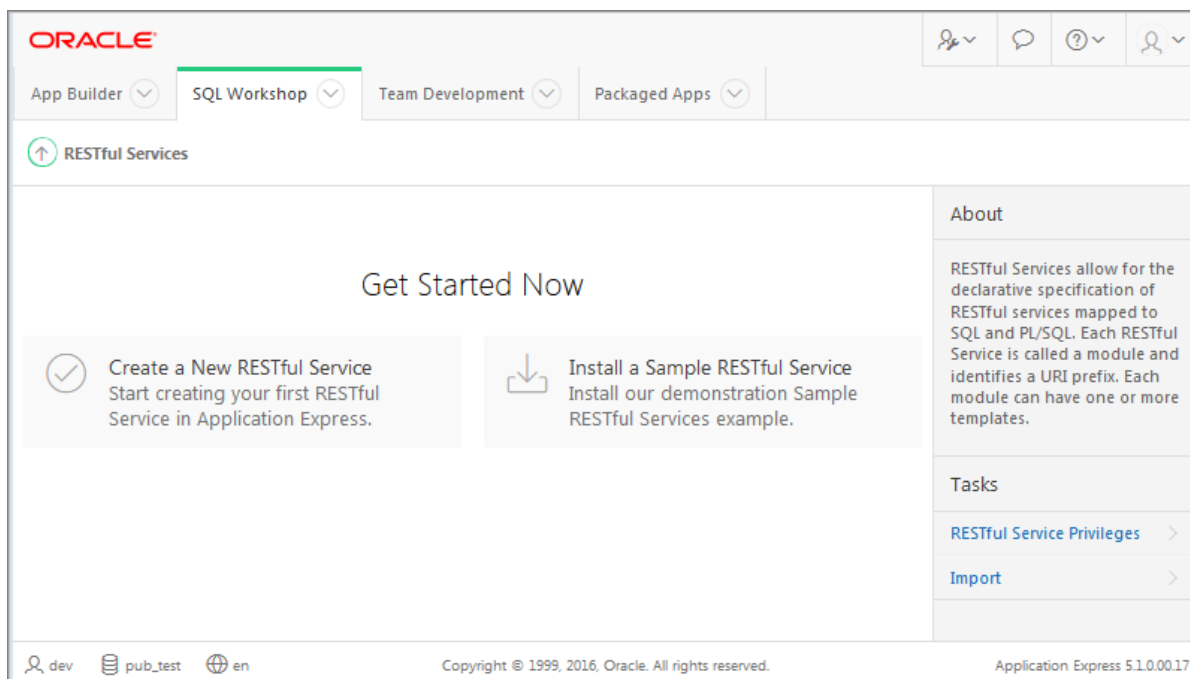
ORACLE

App Builder SQL Workshop Team Development Packaged Apps

RESTful Services

Get Started Now

Create a New RESTful Service
Start creating your first RESTful Service in Application Express.

Install a Sample RESTful Service
Install our demonstration Sample RESTful Services example.

About

RESTful Services allow for the declarative specification of RESTful services mapped to SQL and PL/SQL. Each RESTful Service is called a module and identifies a URI prefix. Each module can have one or more templates.

Tasks

RESTful Service Privileges

Import

dev pub_test en

Copyright © 1999, 2016, Oracle. All rights reserved.

Application Express 5.1.0.00.17